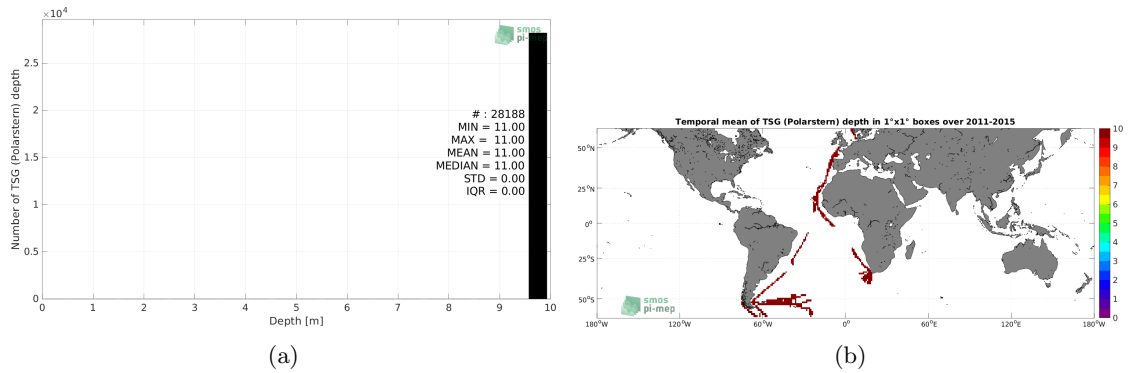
$\times10^4$

smos pi-mep

2.5

2

1.5

1

0.5

0

Number of TSG (Polarstern) depth

# : 28188
MIN = 11.00
MAX = 11.00
MEAN = 11.00
MEDIAN = 11.00
STD = 0.00
IQR = 0.00

0 1 2 3 4 5 6 7 8 9 10

Depth [m]

(a)

Temporal mean of TSG (Polarstern) depth in 1°x1° boxes over 2011-2015

50°N

25°N

0°

25°S

50°S

smos pi-mep

180°W 120°W 60°W 0° 60°E 120°E 180°W

10 9 8 7 6 5 4 3 2 1 0

(b)